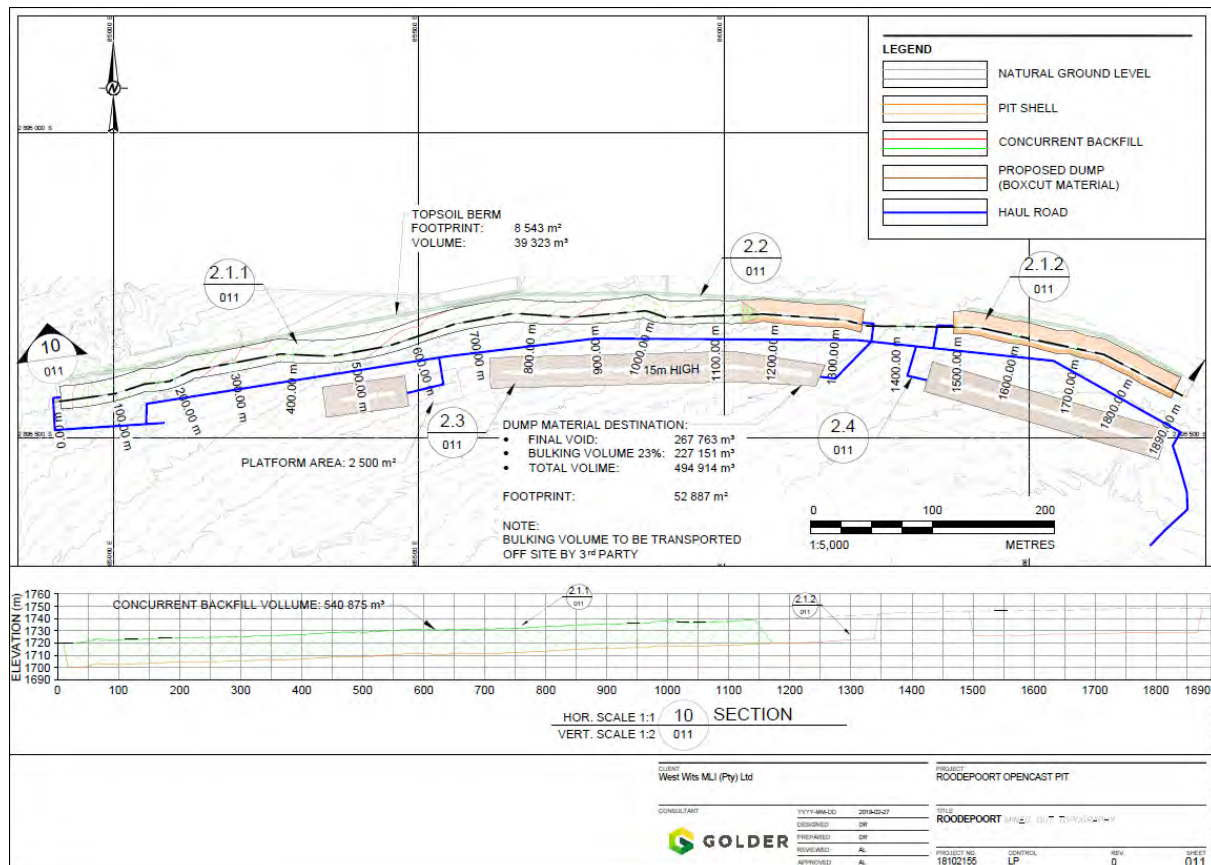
N

2 895 000 S

LEGEND

NATURAL GROUND LEVEL

PIT SHELL

CONCURRENT BACKFILL

PROPOSED DUMP (BOXCUT MATERIAL)

HAUL ROAD

TOPSOIL BERM
FOOTPRINT: 8 543 m²
VOLUME: 39 323 m³

2.2
011

2.1.1
011

2.1.2
011

10
011

0.00 m
100.00 m
200.00 m
300.00 m
400.00 m
500.00 m
600.00 m
700.00 m
800.00 m
900.00 m
1000.00 m
1100.00 m
1200.00 m
1300.00 m
1400.00 m
1500.00 m
1600.00 m
1700.00 m
1800.00 m
1890.00 m

15m HIGH

2.3
011

2.4
011

DUMP MATERIAL DESTINATION:
• FINAL VOID: 267 763 m³
• BULKING VOLUME 23%: 227 151 m³
• TOTAL VOLIME: 494 914 m³

FOOTPRINT: 52 887 m²

NOTE:
BULKING VOLUME TO BE TRANSPORTED OFF SITE BY 3rd PARTY

PLATFORM AREA: 2 500 m²

0 100 200
1:5,000 METRES

ELEVATION (m)
1760
1750
1740
1730
1720
1710
1700
1690

CONCURRENT BACKFILL VOLUME: 540 875 m³

2.1.1
011

2.1.2
011

0 100 200 300 400 500 600 700 800 900 1000 1100 1200 1300 1400 1500 1600 1700 1800 1890

HOR. SCALE 1:1
VERT. SCALE 1:2
10
011
SECTION

CLIENT
West Wits MLI (Pty) Ltd

PROJECT
ROODEPOORT OPENCAST PIT

CONSULTANT
YYYY-MM-DD 2019-02-27
DESIGNED DR
PREPARED DR
REVIEWED AL
APPROVED AL

GOLDER

TITLE
ROODEPOORT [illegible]

PROJECT NO. 18102155
CONTROL LP
REV. 0
SHEET 011